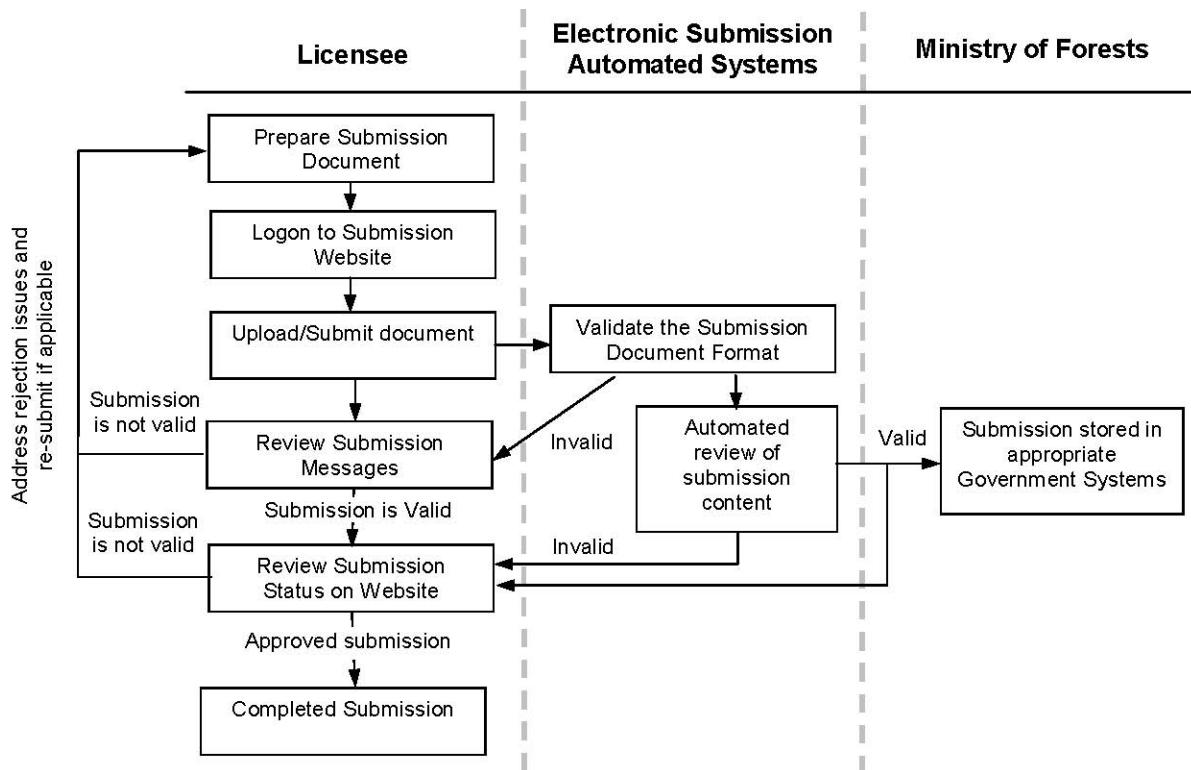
Licensee

Electronic Submission Automated Systems

Ministry of Forests

Address rejection issues and re-submit if applicable

Prepare Submission Document

Logon to Submission Website

Upload/Submit document

Validate the Submission Document Format

Submission is not valid

Review Submission Messages

Invalid

Automated review of submission content

Valid

Submission stored in appropriate Government Systems

Submission is Valid

Submission is not valid

Invalid

Review Submission Status on Website

Approved submission

Completed Submission